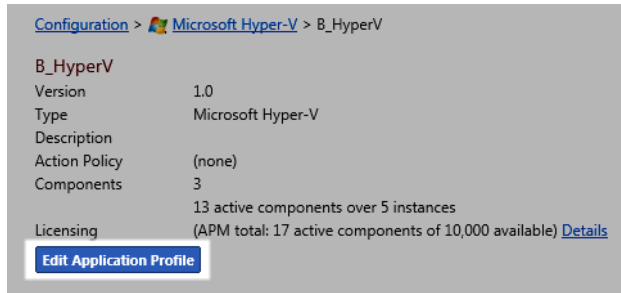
Configuration > Microsoft Hyper-V > B_HyperV

B_HyperV

| | |
|---|---|
| Version | 1.0 |
| Type | Microsoft Hyper-V |
| Description | |
| Action Policy | (none) |
| Components | 3 |
| | 13 active components over 5 instances |
| Licensing | (APM total: 17 active components of 10,000 available) Details |

Edit Application Profile